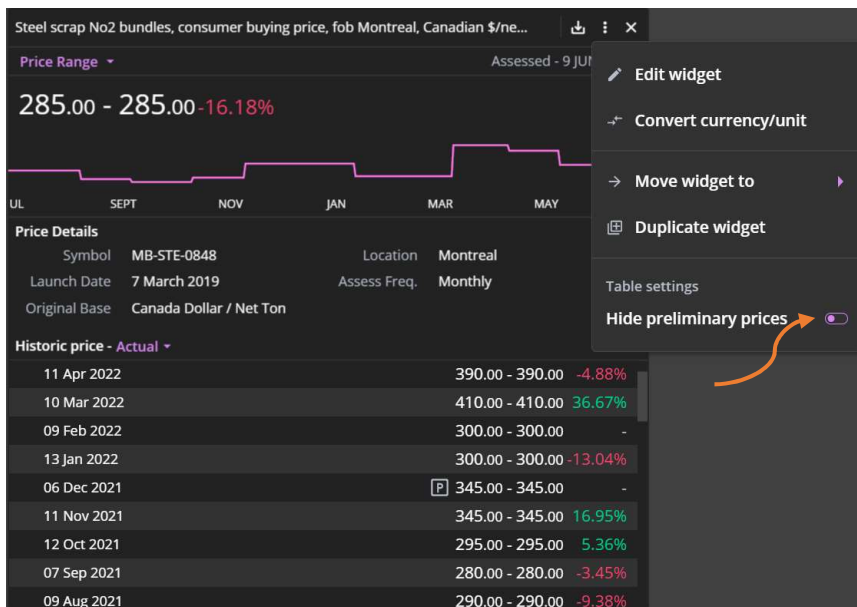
Steel scrap No2 bundles, consumer buying price, fob Montreal, Canadian $/ne...

Price Range

Assessed - 9 JUN

285.00 - 285.00 -16.18%

UL SEPT NOV JAN MAR MAY

Price Details

| | | | |
|---|---|---|---|
| Symbol | MB-STE-0848 | Location | Montreal |
| Launch Date | 7 March 2019 | Assess Freq. | Monthly |
| Original Base | Canada Dollar / Net Ton | | |

Historic price - Actual

| | | |
|---|---|---|
| 11 Apr 2022 | 390.00 - 390.00 | -4.88% |
| 10 Mar 2022 | 410.00 - 410.00 | 36.67% |
| 09 Feb 2022 | 300.00 - 300.00 | - |
| 13 Jan 2022 | 300.00 - 300.00 | -13.04% |
| 06 Dec 2021 | P 345.00 - 345.00 | - |
| 11 Nov 2021 | 345.00 - 345.00 | 16.95% |
| 12 Oct 2021 | 295.00 - 295.00 | 5.36% |
| 07 Sep 2021 | 280.00 - 280.00 | -3.45% |
| 09 Aug 2021 | 290.00 - 290.00 | -9.38% |

Edit widget

Convert currency/unit

Move widget to

Duplicate widget

Table settings

Hide preliminary prices